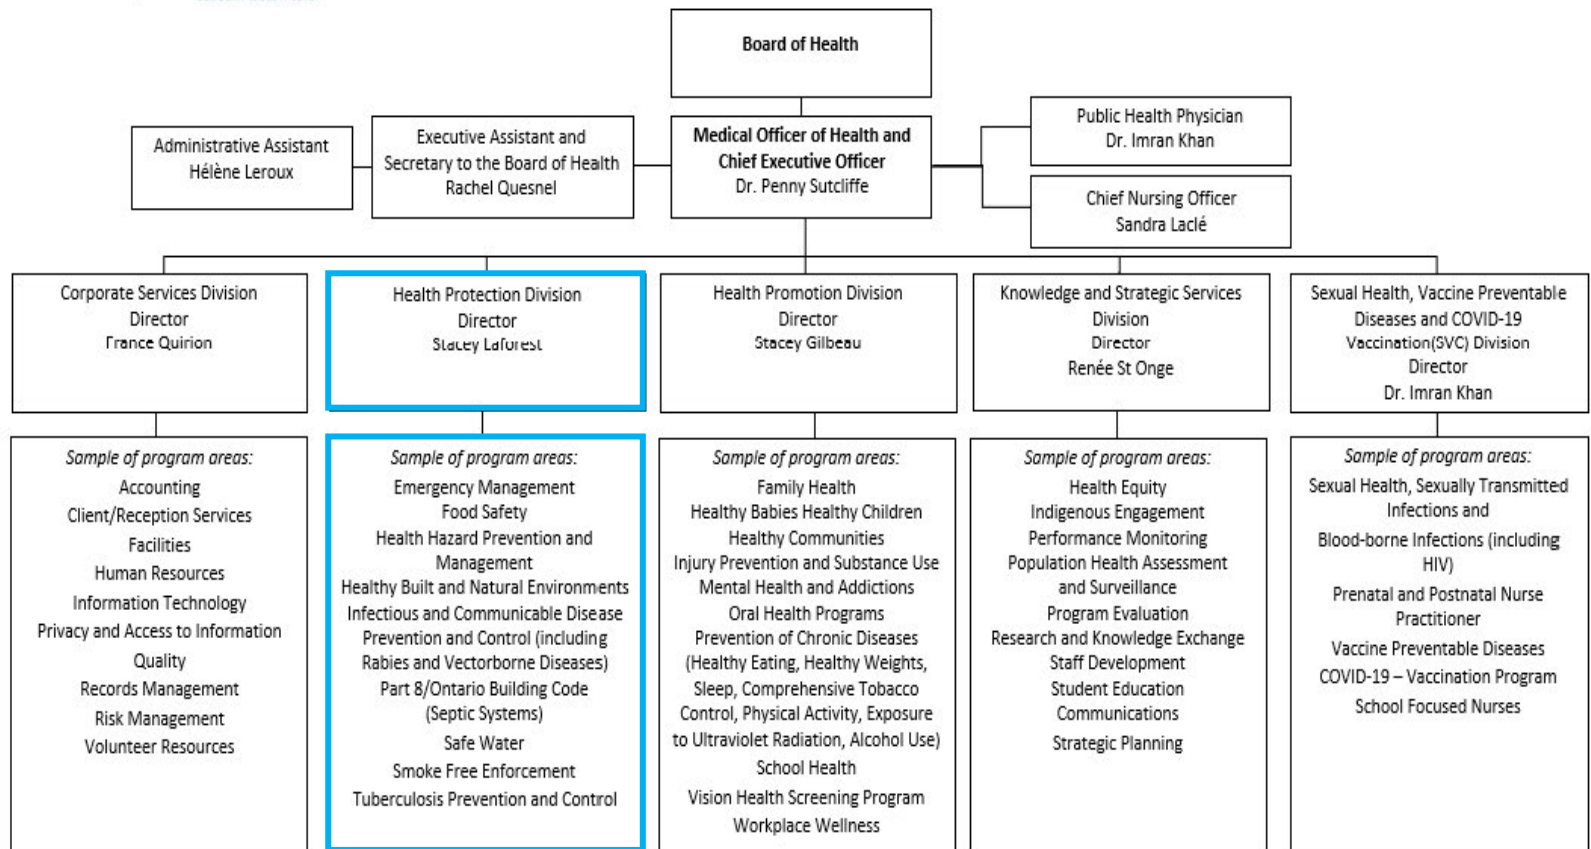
Board of Health

Administrative Assistant
Hélène Leroux

Executive Assistant and Secretary to the Board of Health
Rachel Quesnel

Medical Officer of Health and Chief Executive Officer
Dr. Penny Sutcliffe

Public Health Physician
Dr. Imran Khan

Chief Nursing Officer
Sandra Laclé

Corporate Services Division
Director
France Quirion

Sample of program areas:
Accounting
Client/Reception Services
Facilities
Human Resources
Information Technology
Privacy and Access to Information
Quality
Records Management
Risk Management
Volunteer Resources

Health Protection Division
Director
Stacey Laforest

Sample of program areas:
Emergency Management
Food Safety
Health Hazard Prevention and Management
Healthy Built and Natural Environments
Infectious and Communicable Disease Prevention and Control (including Rabies and Vectorborne Diseases)
Part 8/Ontario Building Code (Septic Systems)
Safe Water
Smoke Free Enforcement
Tuberculosis Prevention and Control

Health Promotion Division
Director
Stacey Gilbeau

Sample of program areas:
Family Health
Healthy Babies Healthy Children
Healthy Communities
Injury Prevention and Substance Use
Mental Health and Addictions
Oral Health Programs
Prevention of Chronic Diseases (Healthy Eating, Healthy Weights, Sleep, Comprehensive Tobacco Control, Physical Activity, Exposure to Ultraviolet Radiation, Alcohol Use)
School Health
Vision Health Screening Program
Workplace Wellness

Knowledge and Strategic Services Division
Director
Renée St Onge

Sample of program areas:
Health Equity
Indigenous Engagement
Performance Monitoring
Population Health Assessment and Surveillance
Program Evaluation
Research and Knowledge Exchange
Staff Development
Student Education
Communications
Strategic Planning

Sexual Health, Vaccine Preventable Diseases and COVID-19 Vaccination(SVC) Division
Director
Dr. Imran Khan

Sample of program areas:
Sexual Health, Sexually Transmitted Infections and
Blood-borne Infections (including HIV)
Prenatal and Postnatal Nurse Practitioner
Vaccine Preventable Diseases
COVID-19 – Vaccination Program
School Focused Nurses